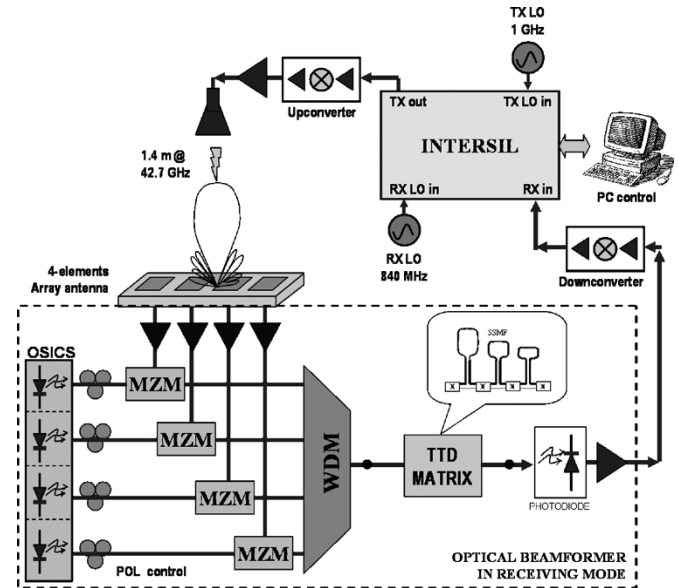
TX LO
1 GHz

Upconverter

TX out

TX LO in

INTERSIL

1.4 m@
42.7 GHz

RX LO in

RX in

PC control

RX LO
840 MHz

Downconverter

4-elements
Array antenna

SSMF

OSICS

MZM

MZM

WDM

TTD
MATRIX

MZM

PHOTODIODE

MZM

POL control

OPTICAL BEAMFORMER
IN RECEIVING MODE